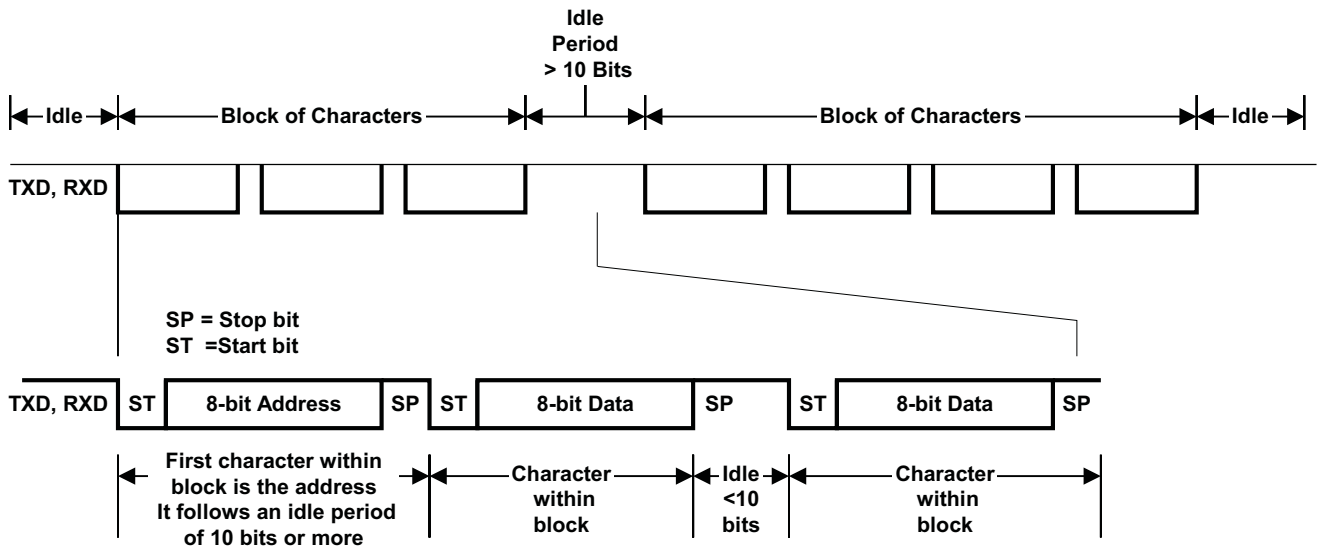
Idle
Period
> 10 Bits

Idle

Block of Characters

Block of Characters

Idle

TXD, RXD

SP = Stop bit
ST =Start bit

TXD, RXD

ST

8-bit Address

SP

ST

8-bit Data

SP

ST

8-bit Data

SP

First character within block is the address It follows an idle period of 10 bits or more

Character within block

Idle <10 bits

Character within block